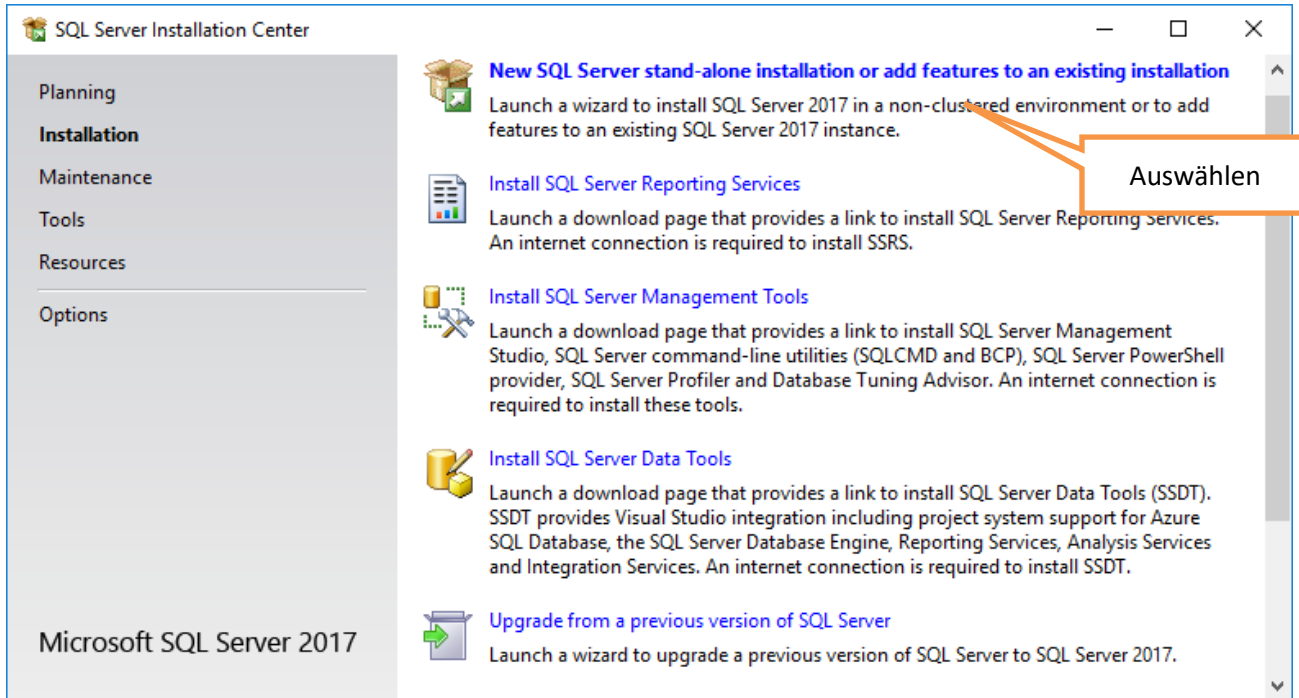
SQL Server Installation Center

Planning
Installation
Maintenance
Tools
Resources
Options

Microsoft SQL Server 2017

New SQL Server stand-alone installation or add features to an existing installation
Launch a wizard to install SQL Server 2017 in a non-clustered environment or to add features to an existing SQL Server 2017 instance.

Auswählen

Install SQL Server Reporting Services
Launch a download page that provides a link to install SQL Server Reporting Services. An internet connection is required to install SSRS.

Install SQL Server Management Tools
Launch a download page that provides a link to install SQL Server Management Studio, SQL Server command-line utilities (SQLCMD and BCP), SQL Server PowerShell provider, SQL Server Profiler and Database Tuning Advisor. An internet connection is required to install these tools.

Install SQL Server Data Tools
Launch a download page that provides a link to install SQL Server Data Tools (SSDT). SSDT provides Visual Studio integration including project system support for Azure SQL Database, the SQL Server Database Engine, Reporting Services, Analysis Services and Integration Services. An internet connection is required to install SSDT.

Upgrade from a previous version of SQL Server
Launch a wizard to upgrade a previous version of SQL Server to SQL Server 2017.